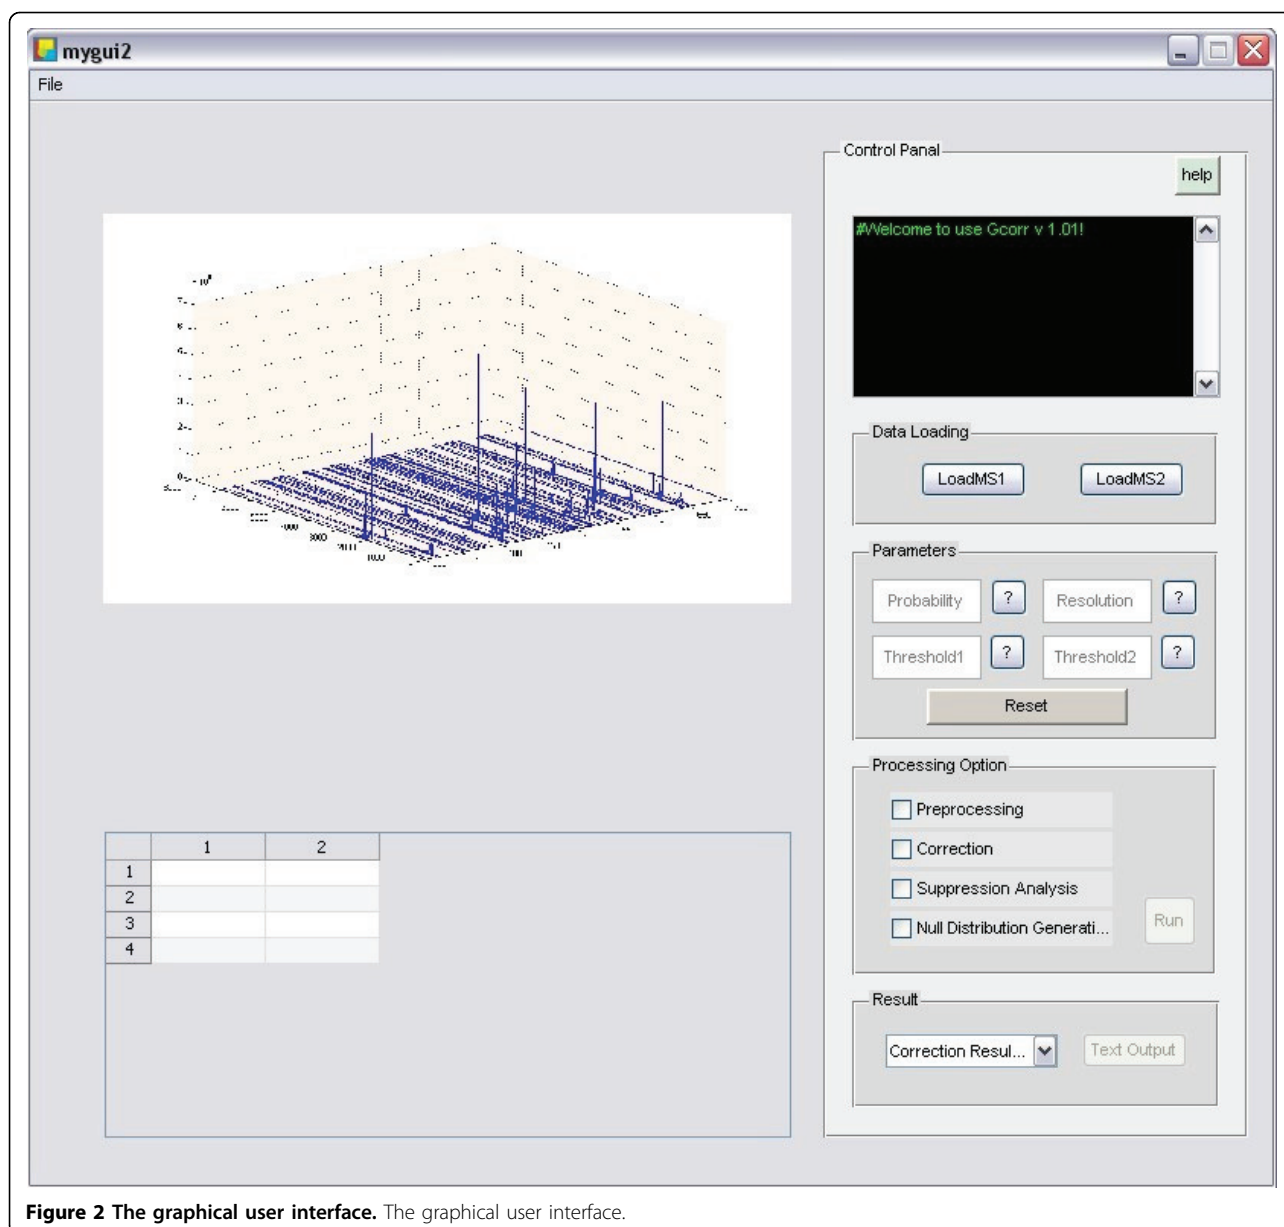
mygui2

File

Control Panal

help

#Welcome to use Gcorr v 1.01!

Data Loading

LoadMS1

LoadMS2

Parameters

Probability

?

Resolution

?

Threshold1

?

Threshold2

?

Reset

Processing Option

Preprocessing

Correction

Suppression Analysis

Null Distribution Generati...

Run

Result

Correction Resul...

Text Output

|  | 1 | 2 |
|---|---|---|
| 1 |  |  |
| 2 |  |  |
| 3 |  |  |
| 4 |  |  |

**Figure 2 The graphical user interface.** The graphical user interface.